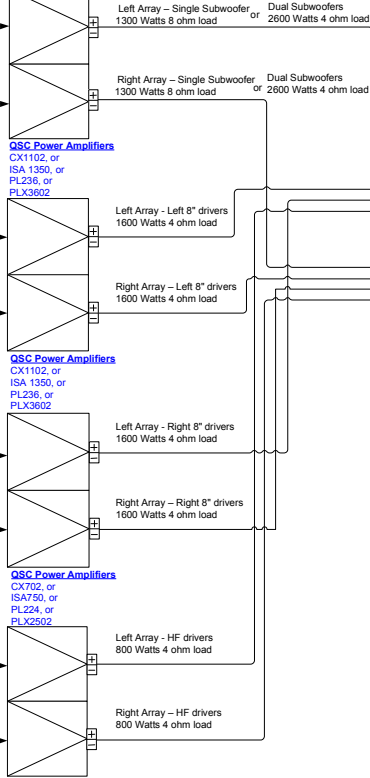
Left Array – Single Subwoofer 1300 Watts 8 ohm load or Dual Subwoofers 2600 Watts 4 ohm load

+
−

Right Array – Single Subwoofer 1300 Watts 8 ohm load or Dual Subwoofers 2600 Watts 4 ohm load

+
−

QSC Power Amplifiers
CX1102, or
ISA 1350, or
PL236, or
PLX3602

Left Array - Left 8" drivers
1600 Watts 4 ohm load

+
−

Right Array – Left 8" drivers
1600 Watts 4 ohm load

+
−

QSC Power Amplifiers
CX1102, or
ISA 1350, or
PL236, or
PLX3602

Left Array - Right 8" drivers
1600 Watts 4 ohm load

+
−

Right Array – Right 8" drivers
1600 Watts 4 ohm load

+
−

QSC Power Amplifiers
CX702, or
ISA750, or
PL224, or
PLX2502

Left Array - HF drivers
800 Watts 4 ohm load

+
−

Right Array – HF drivers
800 Watts 4 ohm load

+
−